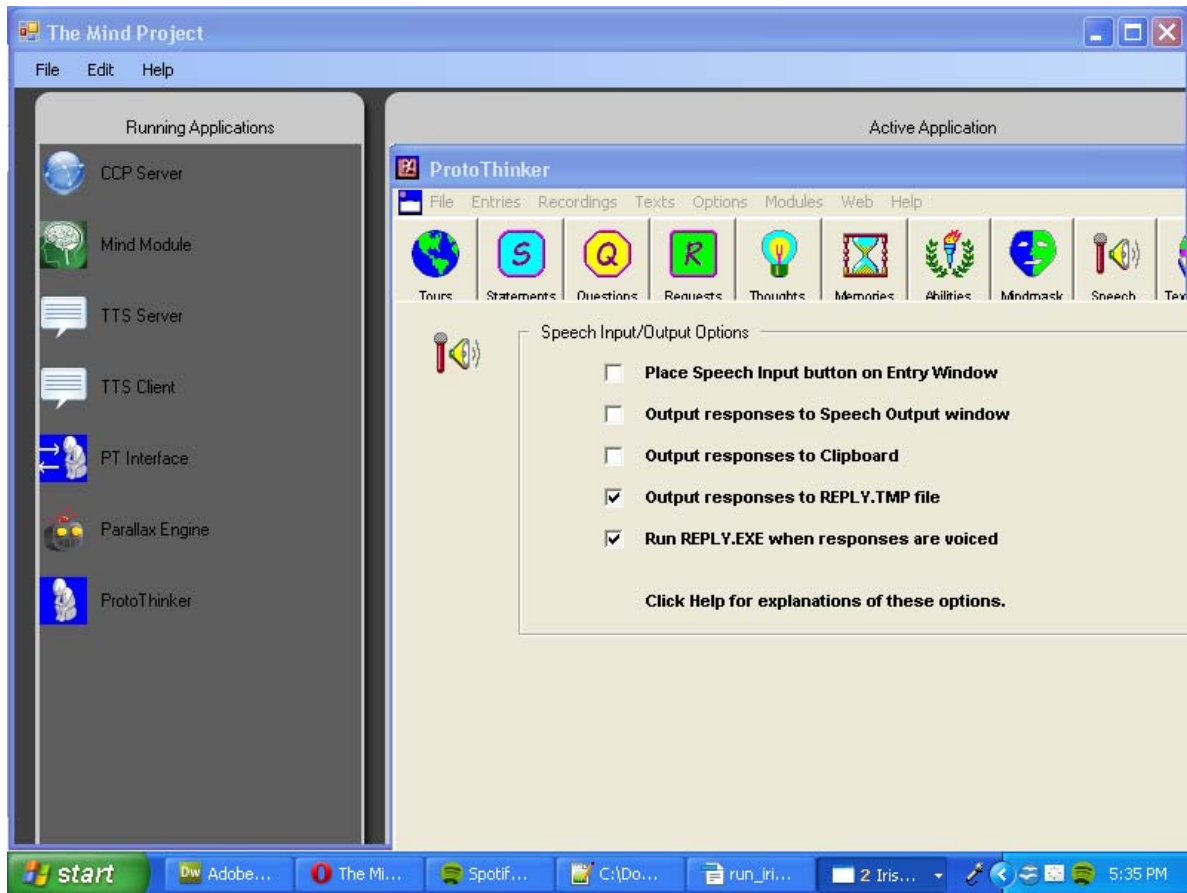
The Mind Project

File Edit Help

Running Applications

CCP Server

Mind Module

TTS Server

TTS Client

PT Interface

Parallax Engine

ProtoThinker

Active Application

ProtoThinker

File Entries Recordings Texts Options Modules Web Help

Tours Statements Questions Requests Thoughts Memories Abilities Mindmask Speech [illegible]

S Q R

Speech Input/Output Options

Place Speech Input button on Entry Window

Output responses to Speech Output window

Output responses to Clipboard

Output responses to REPLY.TMP file

Run REPLY.EXE when responses are voiced

Click Help for explanations of these options.

start Adobe... The Mi... Spotif... C:\Do... run_iri... 2 Iris... 5:35 PM